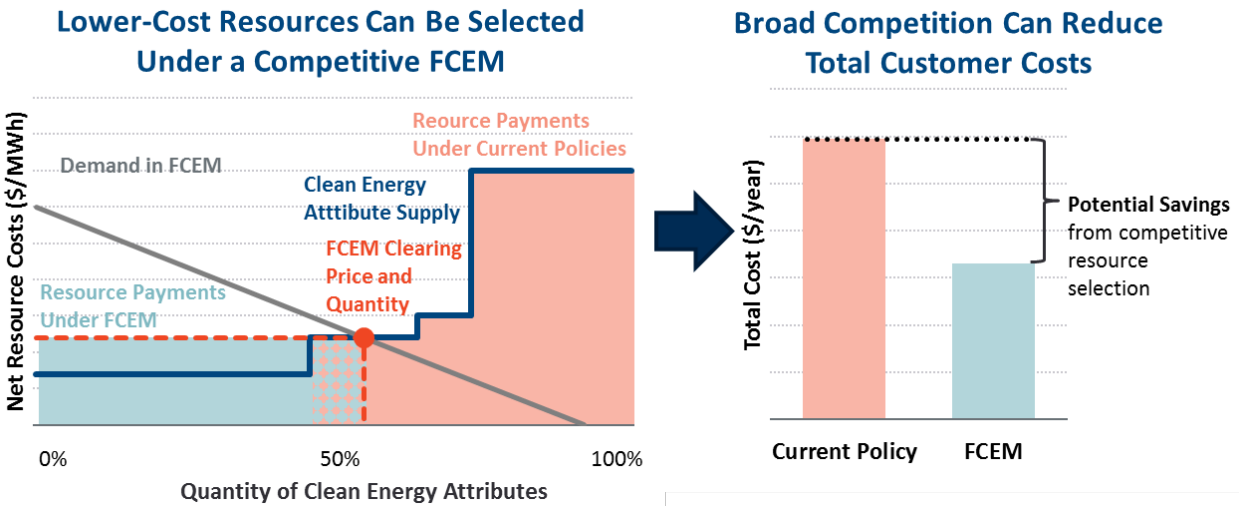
Lower-Cost Resources Can Be Selected Under a Competitive FCEM

Reource Payments Under Current Policies

Demand in FCEM

Clean Energy Atttibute Supply

FCEM Clearing Price and Quantity

Resource Payments Under FCEM

Net Resource Costs ($/MWh)

0%

50%

100%

Quantity of Clean Energy Attributes

Broad Competition Can Reduce Total Customer Costs

Total Cost ($/year)

Potential Savings from competitive resource selection

Current Policy

FCEM